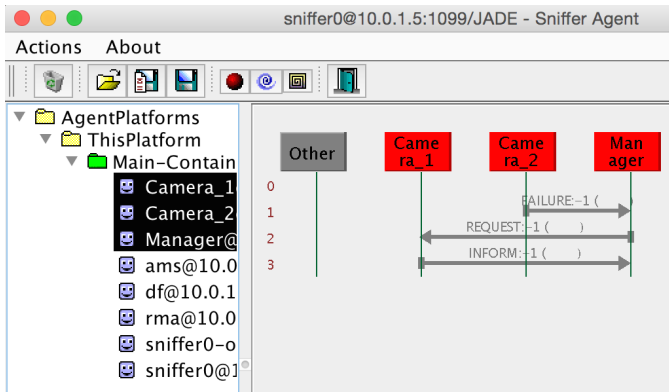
sniffer0@10.0.1.5:1099/JADE - Sniffer Agent

Actions About

AgentPlatforms
ThisPlatform
Main-Contain
Camera_1
Camera_2
Manager@
ams@10.0
df@10.0.1
rma@10.0
sniffer0-o
sniffer0@1

Other
Came ra_1
Came ra_2
Man ager

0
1
2
3

FAILURE:-1 ( )
REQUEST:-1 ( )
INFORM:-1 ( )